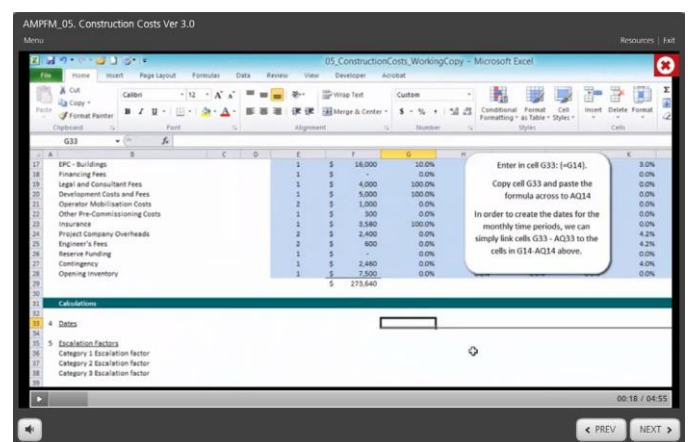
AMPFM_05. Construction Costs Ver 3.0

Menu

Resources | Exit

05_ConstructionCosts_WorkingCopy - Microsoft Excel

File Home Insert Page Layout Formulas Data Review View Developer Acrobat

Cut
Copy
Format Painter
Clipboard

Calibri 12
Font

Wrap Text
Merge & Center
Alignment

Custom
$ % ,
Number

Conditional Formatting
Format as Table
Cell Styles
Styles

Insert Delete Format
Cells

G33

| | A | B | C | D | E | F | G | H | K |
|---|---|---|---|---|---|---|---|---|---|
| 17 | | EPC - Buildings | | | 1 | $ 16,000 | 10.0% | | 3.0% |
| 18 | | Financing Fees | | | 1 | $ - | 0.0% | | 0.0% |
| 19 | | Legal and Consultant Fees | | | 1 | $ 4,000 | 100.0% | | 0.0% |
| 20 | | Development Costs and Fees | | | 1 | $ 5,000 | 100.0% | | 0.0% |
| 21 | | Operator Mobilisation Costs | | | 2 | $ 1,000 | 0.0% | | 0.0% |
| 22 | | Other Pre-Commissioning Costs | | | 1 | $ 300 | 0.0% | | 0.0% |
| 23 | | Insurance | | | 1 | $ 3,580 | 100.0% | | 0.0% |
| 24 | | Project Company Overheads | | | 2 | $ 2,400 | 0.0% | | 4.2% |
| 25 | | Engineer's Fees | | | 2 | $ 600 | 0.0% | | 4.2% |
| 26 | | Reserve Funding | | | 1 | $ - | 0.0% | | 0.0% |
| 27 | | Contingency | | | 1 | $ 2,460 | 0.0% | | 4.0% |
| 28 | | Opening Inventory | | | 1 | $ 7,500 | 0.0% | | 0.0% |
| 29 | | | | | | $ 273,640 | | | |

31 Calculations

33 4 Dates

35 5 Escalation Factors
36 Category 1 Escalation factor
37 Category 2 Escalation factor
38 Category 3 Escalation factor

Enter in cell G33: (=G14).

Copy cell G33 and paste the formula across to AQ14

In order to create the dates for the monthly time periods, we can simply link cells G33 - AQ33 to the cells in G14-AQ14 above.

00:18 / 04:55

< PREV NEXT >